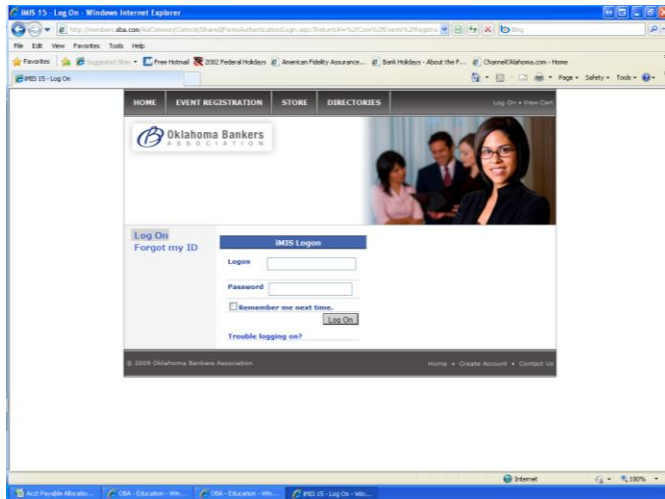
iMIS 15 - Log On - Windows Internet Explorer

http://members.oba.com/AsiCommon/Controls/Shared/FormsAuthentication/Login.aspx?ReturnUrl=%2fCore%2fEvents%2fRegistra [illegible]

Bing

File Edit View Favorites Tools Help

Favorites | Suggested Sites | Free Hotmail | 2002 Federal Holidays | American Fidelity Assurance... | Bank Holidays - About the F... | ChannelOklahoma.com - Home

iMIS 15 - Log On

Page Safety Tools

HOME | EVENT REGISTRATION | STORE | DIRECTORIES

Log On • View Cart

Oklahoma Bankers ASSOCIATION

Log On
Forgot my ID

iMIS Logon

Logon

Password

Remember me next time.

Log On

Trouble logging on?

© 2009 Oklahoma Bankers Association

Home • Create Account • Contact Us

Internet

100%

Acct Payable Allocatio... | OBA - Education - Win... | OBA - Education - Win... | iMIS 15 - Log On - Win...